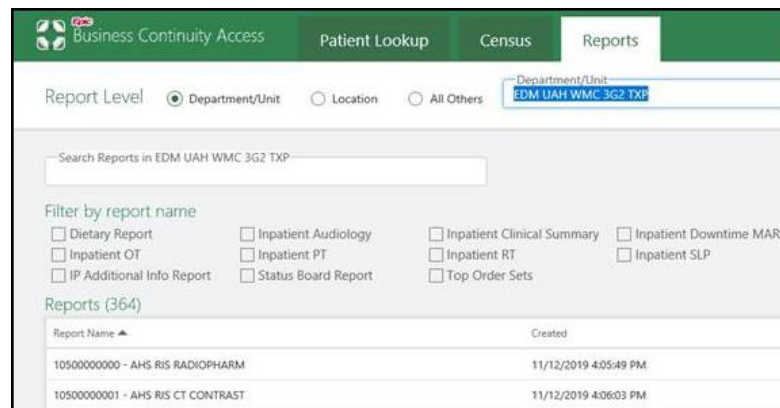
Epic Business Continuity Access

Patient Lookup | Census | Reports

Report Level ◉ Department/Unit ○ Location ○ All Others

Department/Unit
EDM UAH WMC 3G2 TXP

Search Reports in EDM UAH WMC 3G2 TXP

Filter by report name

☐ Dietary Report ☐ Inpatient Audiology ☐ Inpatient Clinical Summary ☐ Inpatient Downtime MAR
☐ Inpatient OT ☐ Inpatient PT ☐ Inpatient RT ☐ Inpatient SLP
☐ IP Additional Info Report ☐ Status Board Report ☐ Top Order Sets

Reports (364)

| Report Name ▲ | Created |
|---|---|
| 10500000000 - AHS RIS RADIOPHARM | 11/12/2019 4:05:49 PM |
| 10500000001 - AHS RIS CT CONTRAST | 11/12/2019 4:06:03 PM |